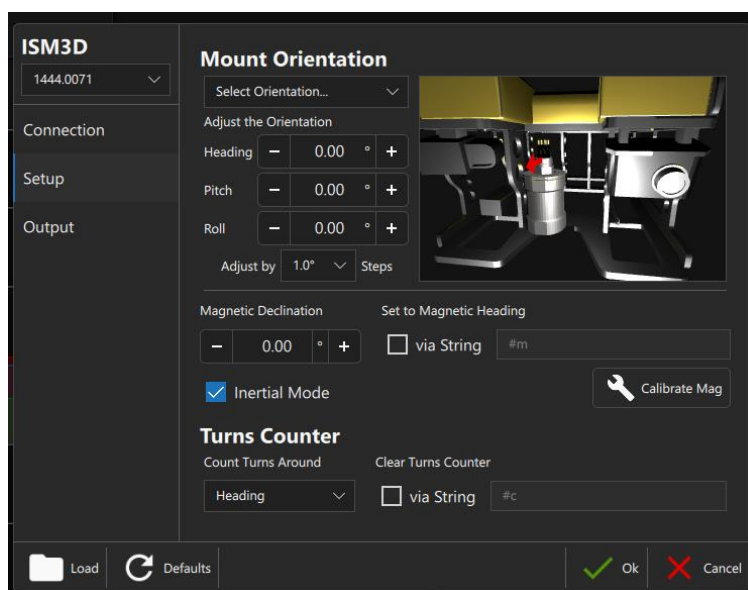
ISM3D
1444.0071

Connection
Setup
Output

Mount Orientation
Select Orientation...
Adjust the Orientation
Heading − 0.00 ° +
Pitch − 0.00 ° +
Roll − 0.00 ° +
Adjust by 1.0° Steps

Magnetic Declination
− 0.00 ° +
Set to Magnetic Heading
via String #m
Inertial Mode
Calibrate Mag

Turns Counter
Count Turns Around
Heading
Clear Turns Counter
via String #c

Load
Defaults
Ok
Cancel